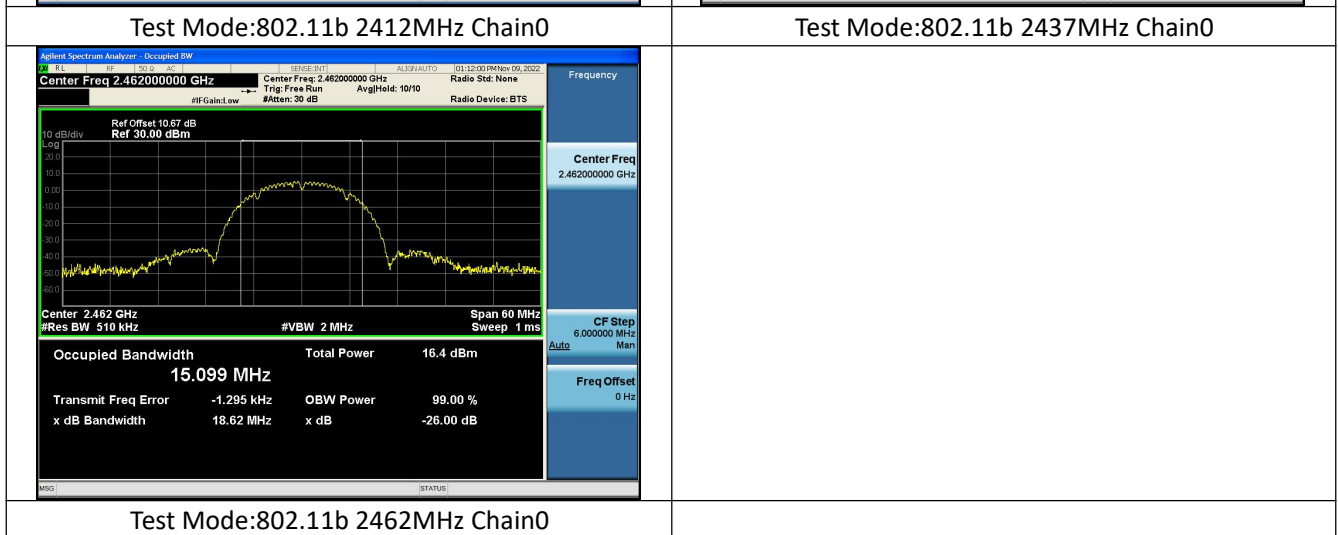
| Test Mode:802.11b 2412MHz Chain0 | Test Mode:802.11b 2437MHz Chain0 |
|---|---|

Agilent Spectrum Analyzer - Occupied BW

RL RF 50 Ω AC SENSE:INT ALIGN AUTO 01:12:00 PM Nov 09, 2022

Center Freq 2.462000000 GHz

Center Freq: 2.462000000 GHz
Trig: Free Run Avg|Hold: 10/10
#IFGain:Low #Atten: 30 dB

Radio Std: None
Radio Device: BTS

Frequency

10 dB/div Ref Offset 10.67 dB
Ref 30.00 dBm

Log
20.0
10.0
0.00
-10.0
-20.0
-30.0
-40.0
-50.0
-60.0

Center 2.462 GHz
#Res BW 510 kHz #VBW 2 MHz
Span 60 MHz
Sweep 1 ms

Center Freq
2.462000000 GHz

CF Step
6.000000 MHz
Auto Man

Freq Offset
0 Hz

Occupied Bandwidth
15.099 MHz

Total Power 16.4 dBm

Transmit Freq Error -1.295 kHz
OBW Power 99.00 %

x dB Bandwidth 18.62 MHz
x dB -26.00 dB

MSG STATUS

Test Mode:802.11b 2462MHz Chain0